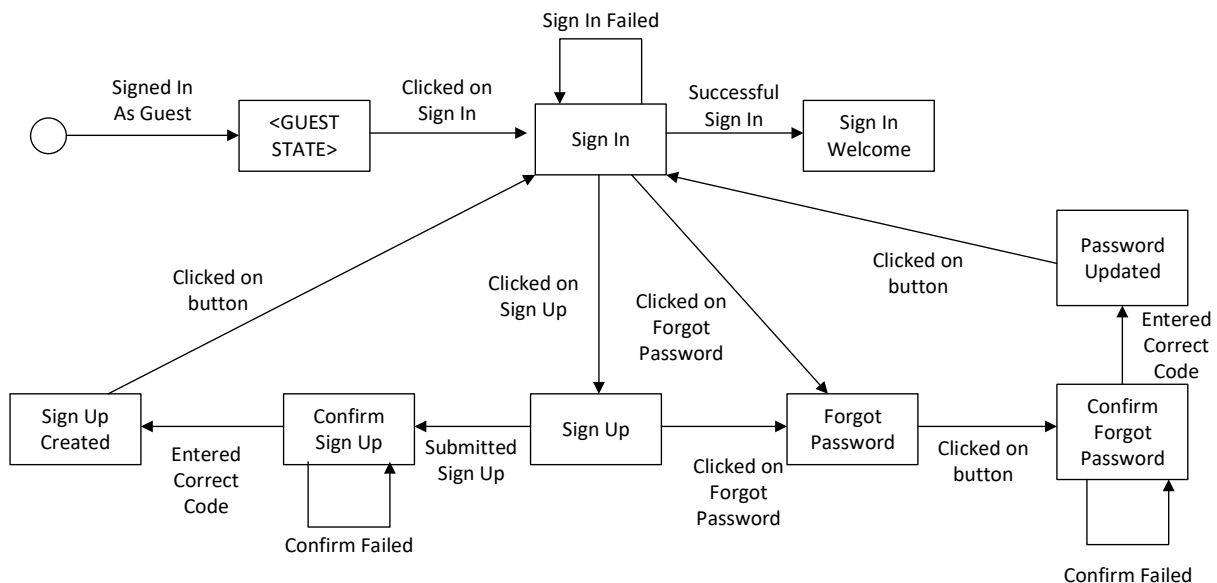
Sign In Failed

Signed In As Guest

<GUEST STATE>

Clicked on Sign In

Sign In

Successful Sign In

Sign In Welcome

Password Updated

Clicked on button

Clicked on button

Clicked on Sign Up

Clicked on Forgot Password

Entered Correct Code

Sign Up Created

Confirm Sign Up

Sign Up

Forgot Password

Confirm Forgot Password

Entered Correct Code

Submitted Sign Up

Clicked on Forgot Password

Clicked on button

Confirm Failed

Confirm Failed